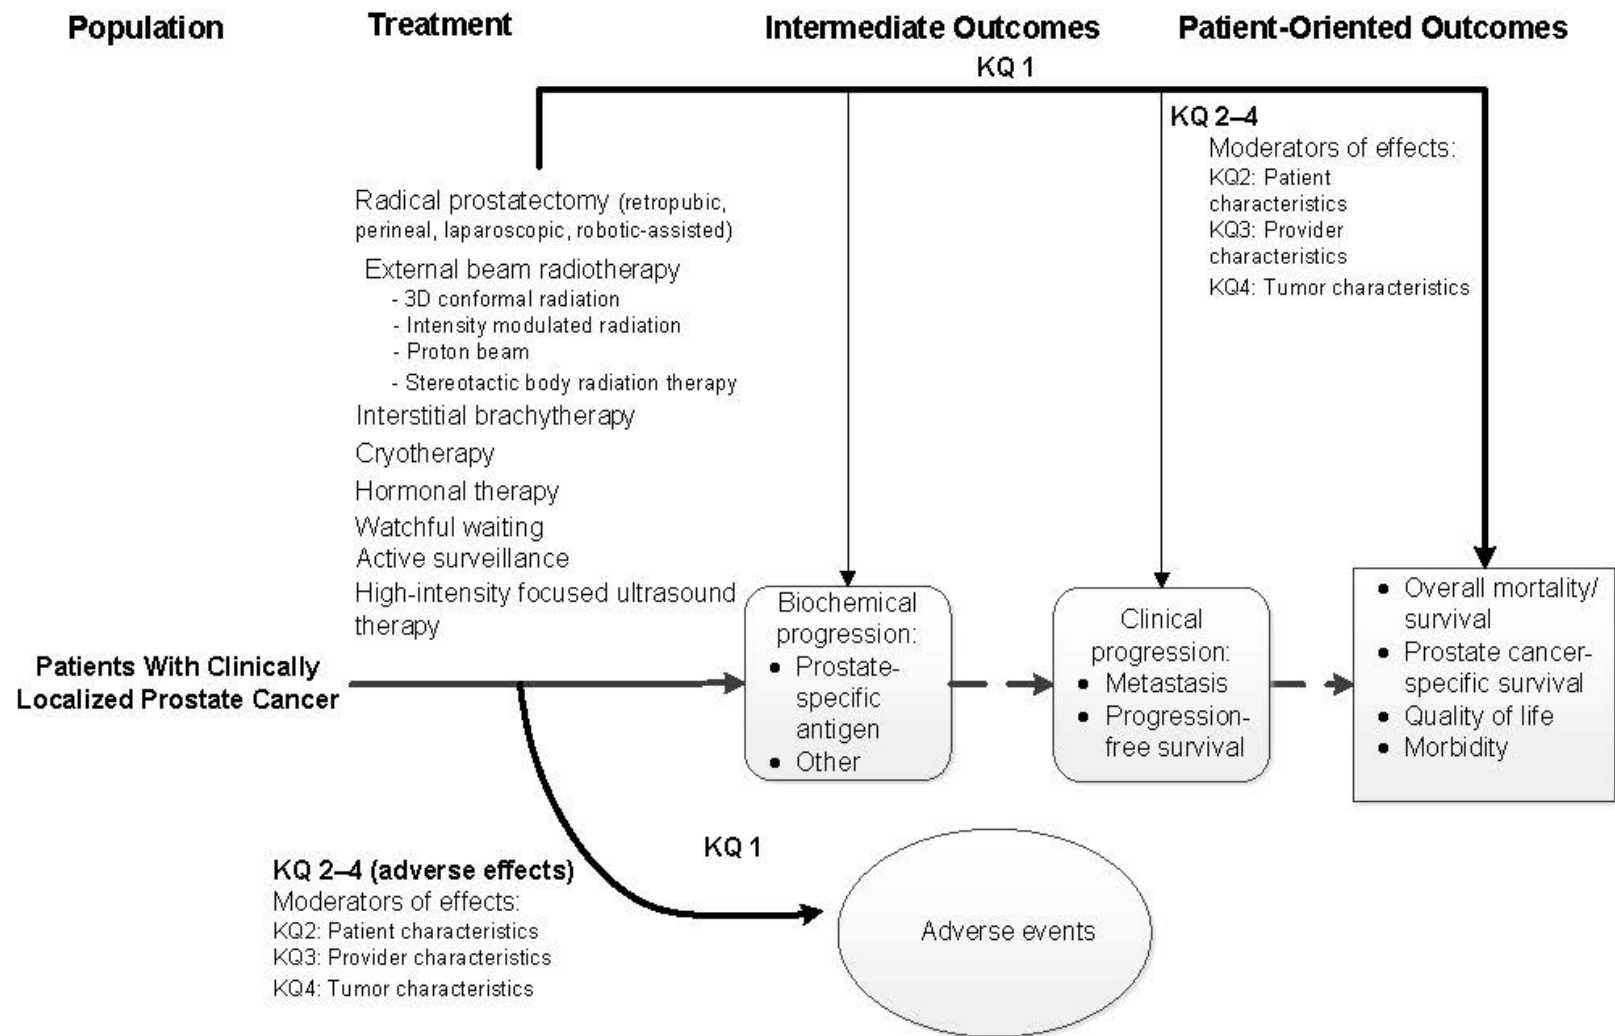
Population

Treatment

Intermediate Outcomes

Patient-Oriented Outcomes

KQ 1

KQ 2–4
Moderators of effects:
KQ2: Patient characteristics
KQ3: Provider characteristics
KQ4: Tumor characteristics

Radical prostatectomy (retropubic, perineal, laparoscopic, robotic-assisted)
External beam radiotherapy
- 3D conformal radiation
- Intensity modulated radiation
- Proton beam
- Stereotactic body radiation therapy
Interstitial brachytherapy
Cryotherapy
Hormonal therapy
Watchful waiting
Active surveillance
High-intensity focused ultrasound therapy

Patients With Clinically Localized Prostate Cancer

Biochemical progression:
• Prostate-specific antigen
• Other

Clinical progression:
• Metastasis
• Progression-free survival

• Overall mortality/ survival
• Prostate cancer-specific survival
• Quality of life
• Morbidity

KQ 1

KQ 2–4 (adverse effects)
Moderators of effects:
KQ2: Patient characteristics
KQ3: Provider characteristics
KQ4: Tumor characteristics

Adverse events